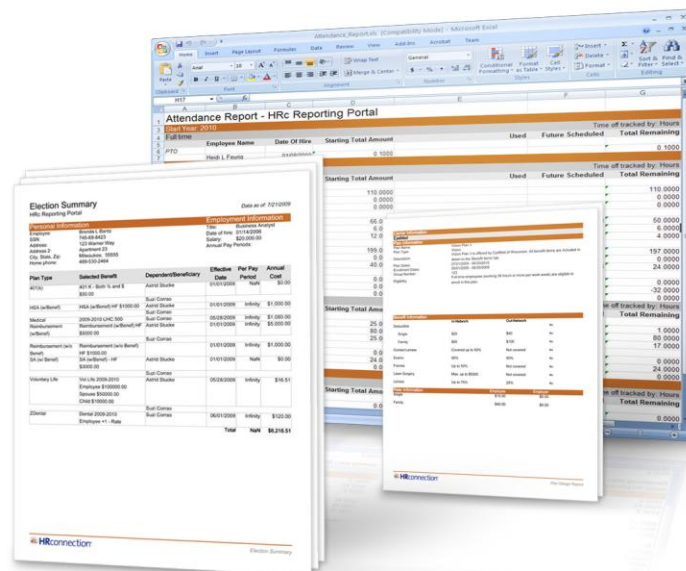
Attendance_Report.xls [Compatibility Mode] - Microsoft Excel

Home Insert Page Layout Formulas Data Review View Add-Ins Acrobat Team

Paste Arial 10 Wrap Text General Merge & Center Conditional Formatting Format as Table Cell Styles Insert Delete Format Sort & Filter Find & Select

Clipboard Font Alignment Number Styles Cells Editing

H17

Attendance Report - HRc Reporting Portal

Time off tracked by: Hours

Start Year: 2010

Full time

| Employee Name | Date Of Hire | Starting Total Amount | Used | Future Scheduled | Total Remaining |
|---|---|---|---|---|---|
| PTO Heidi L Fauna | 01/06/2000 | 0.1000 | | | 0.1000 |

Time off tracked by: Hours

| Starting Total Amount | Used | Future Scheduled | Total Remaining |
|---|---|---|---|
| 110.0000 | | | 110.0000 |
| 6.0000 | | | 6.0000 |
| 0.0000 | | | 0.0000 |
| 55.0 | | | 50.0000 |
| 6.0 | | | 6.0000 |
| 12.0 | | | 0.0000 |
| 199.0 | | | 197.0000 |
| 6.0 | | | 0.0000 |
| 40.0 | | | 24.0000 |
| | | | 0.0000 |
| | | | -32.0000 |
| | | | 0.0000 |
| 25.0 | | | 1.0000 |
| 80.0 | | | 80.0000 |
| 25.0 | | | 17.0000 |
| 0.0 | | | 0.0000 |
| 24.0 | | | 24.0000 |
| 0.0 | | | 0.0000 |
| 0.0 | | | 6.0000 |

Election Summary
HRc Reporting Portal

Data as of: 7/21/2009

Personal Information

Employee: Brooke L Berry
SSN: 745-69-8423
Address: 123 Warner Way
Address 2: Apartment 23
City, State, Zip: Milwaukee 55555
Home phone: 408-550-2464

Employment Information

Title: Business Analyst
Date of hire: 01/14/2008
Salary: $20,000.00
Annual Pay Periods:

| Plan Type | Selected Benefit | Dependent/Beneficiary | Effective Date | Per Pay Period | Annual Cost |
|---|---|---|---|---|---|
| 401(k) | 401 K - Both % and $ $50.00 | Astrid Sturke | 01/01/2009 | NaN | $0.00 |
| | | Suzi Corrao | | | |
| HSA (w/Benef) | HSA (w/Benef) HF $1000.00 | Astrid Sturke | 01/01/2009 | Infinity | $1,000.00 |
| | | Suzi Corrao | | | |
| Medical | 2009-2010 LHC 500 | Suzi Corrao | 05/28/2009 | Infinity | $1,080.00 |
| Reimbursement (w/Benef) | Reimbursement (w/Benef) HF $5000.00 | Astrid Sturke | 01/01/2009 | Infinity | $5,000.00 |
| | | Suzi Corrao | | | |
| Reimbursement (w/o Benef) | Reimbursement (w/o Benef) HF $1000.00 | | 01/01/2009 | Infinity | $1,000.00 |
| SA (w/Benef) | SA (w/Benef) - HF $3000.00 | Astrid Sturke | 01/01/2009 | NaN | $0.00 |
| | | Suzi Corrao | | | |
| Voluntary Life | Vol Life 2009-2010 Employee $100000.00 Spouse $50000.00 Child $10000.00 | Astrid Sturke | 05/28/2009 | Infinity | $16.51 |
| | | Suzi Corrao | | | |
| ZDental | Dental 2009-2010 Employee +1 - Rate | Suzi Corrao | 06/01/2009 | Infinity | $120.00 |
| | | | | Total NaN | $8,216.51 |

HRconnection

Election Summary

HRconnection

Plan Detail Report